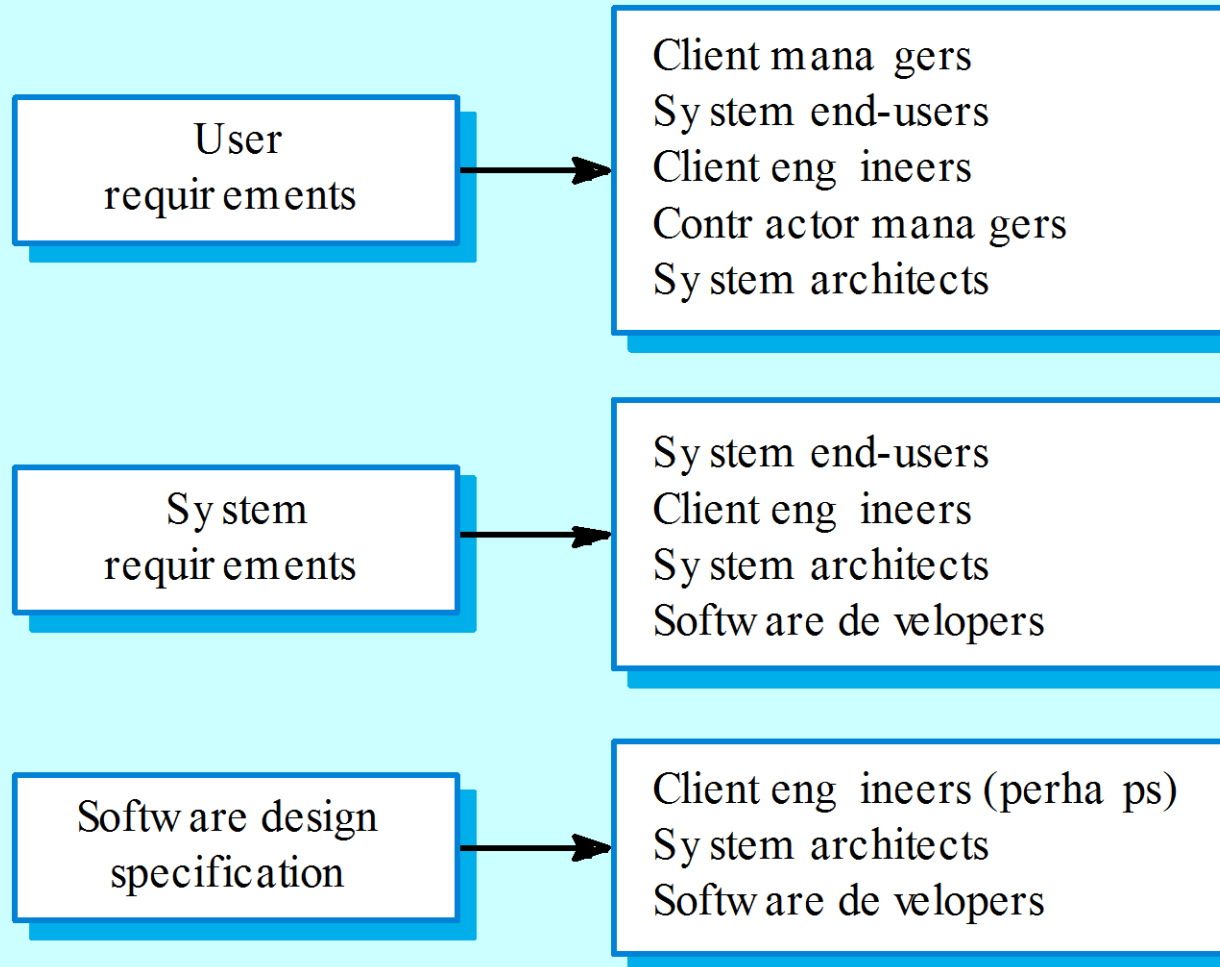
User requirements

Client managers
System end-users
Client engineers
Contractor managers
System architects

System requirements

System end-users
Client engineers
System architects
Software developers

Software design specification

Client engineers (perhaps)
System architects
Software developers